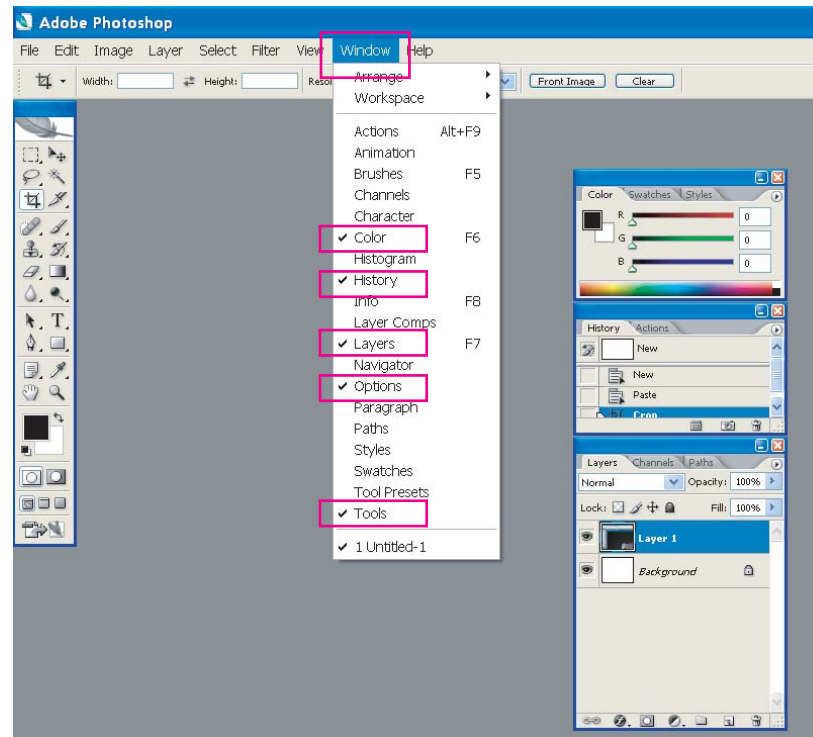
Adobe Photoshop

File Edit Image Layer Select Filter View Window Help

Width: Height: Reso

Front Image Clear

Arrange
Workspace

Actions Alt+F9
Animation
Brushes F5
Channels
Character
✔ Color F6
Histogram
✔ History
Info F8
Layer Comps
✔ Layers F7
Navigator
✔ Options
Paragraph
Paths
Styles
Swatches
Tool Presets
✔ Tools

✔ 1 Untitled-1

Color Swatches Styles
R 0
G 0
B 0

History Actions
New
New
Paste
Crop

Layers Channels Paths
Normal Opacity: 100%
Lock: Fill: 100%
Layer 1
Background